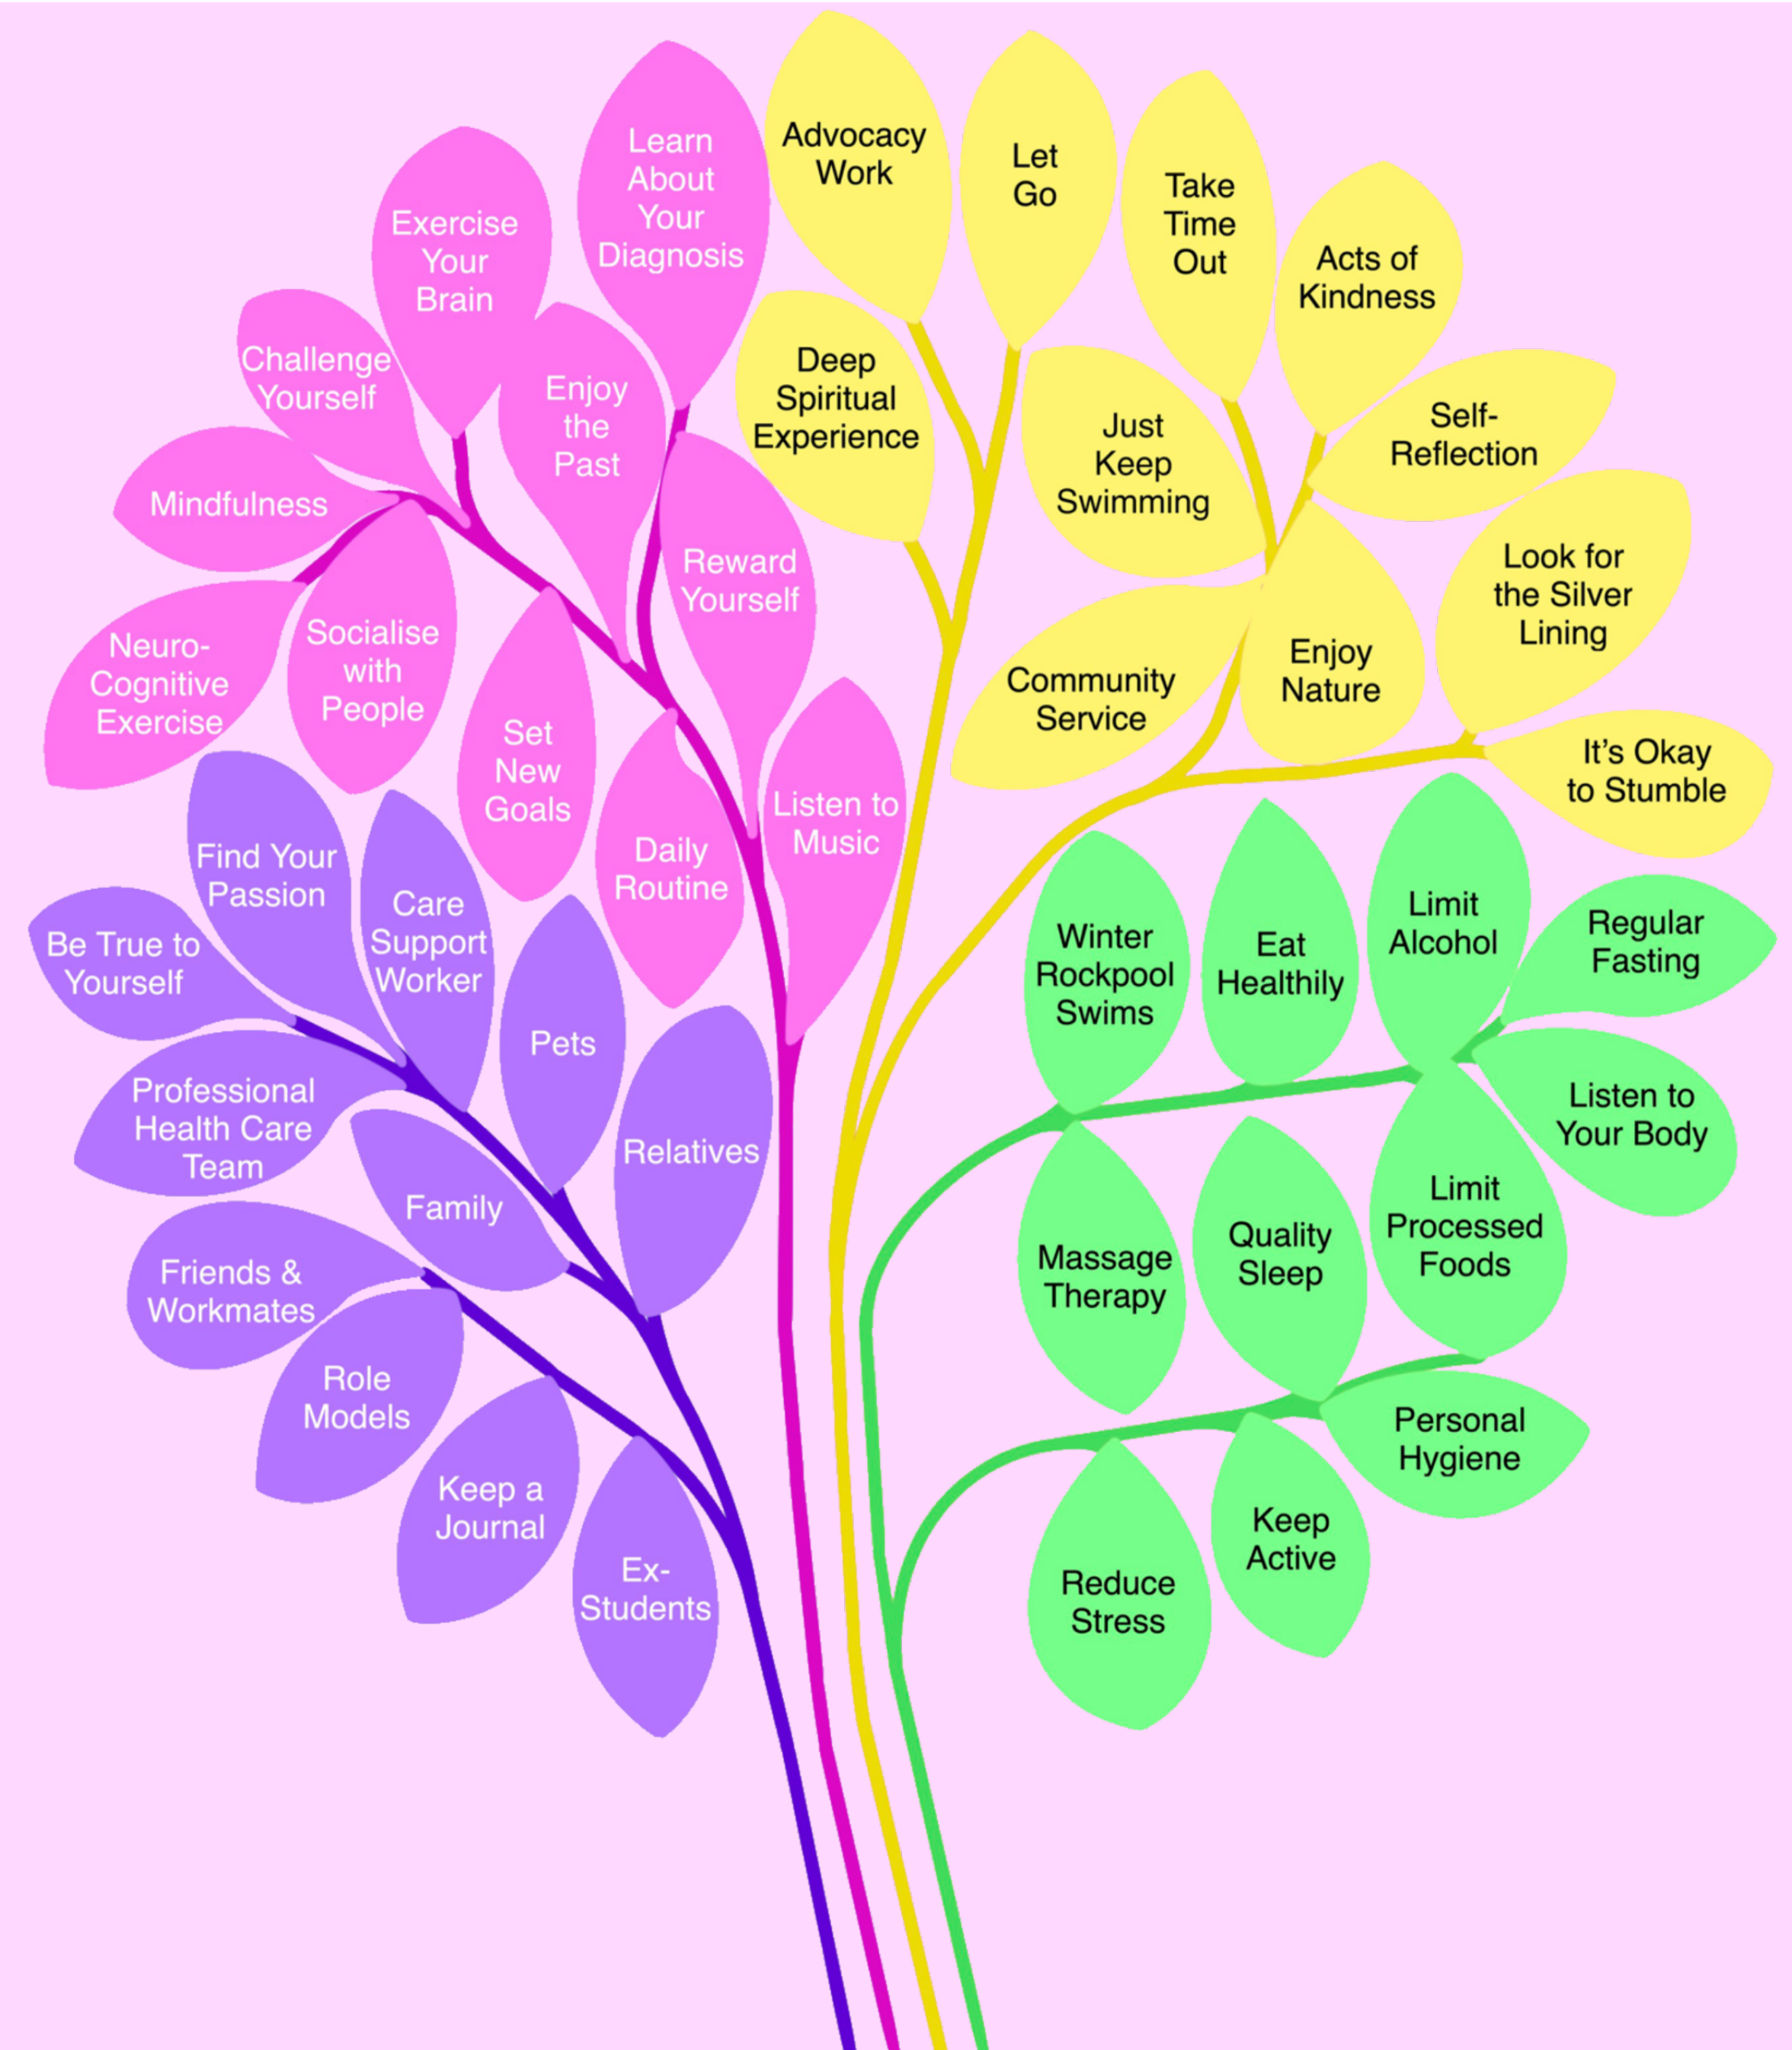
Learn About Your Diagnosis

Exercise Your Brain

Challenge Yourself

Enjoy the Past

Mindfulness

Reward Yourself

Neuro-Cognitive Exercise

Socialise with People

Set New Goals

Daily Routine

Listen to Music

Advocacy Work

Let Go

Take Time Out

Acts of Kindness

Deep Spiritual Experience

Just Keep Swimming

Self-Reflection

Look for the Silver Lining

Community Service

Enjoy Nature

It's Okay to Stumble

Find Your Passion

Care Support Worker

Be True to Yourself

Pets

Professional Health Care Team

Relatives

Family

Friends & Workmates

Role Models

Keep a Journal

Ex-Students

Winter Rockpool Swims

Eat Healthily

Limit Alcohol

Regular Fasting

Listen to Your Body

Massage Therapy

Quality Sleep

Limit Processed Foods

Personal Hygiene

Keep Active

Reduce Stress